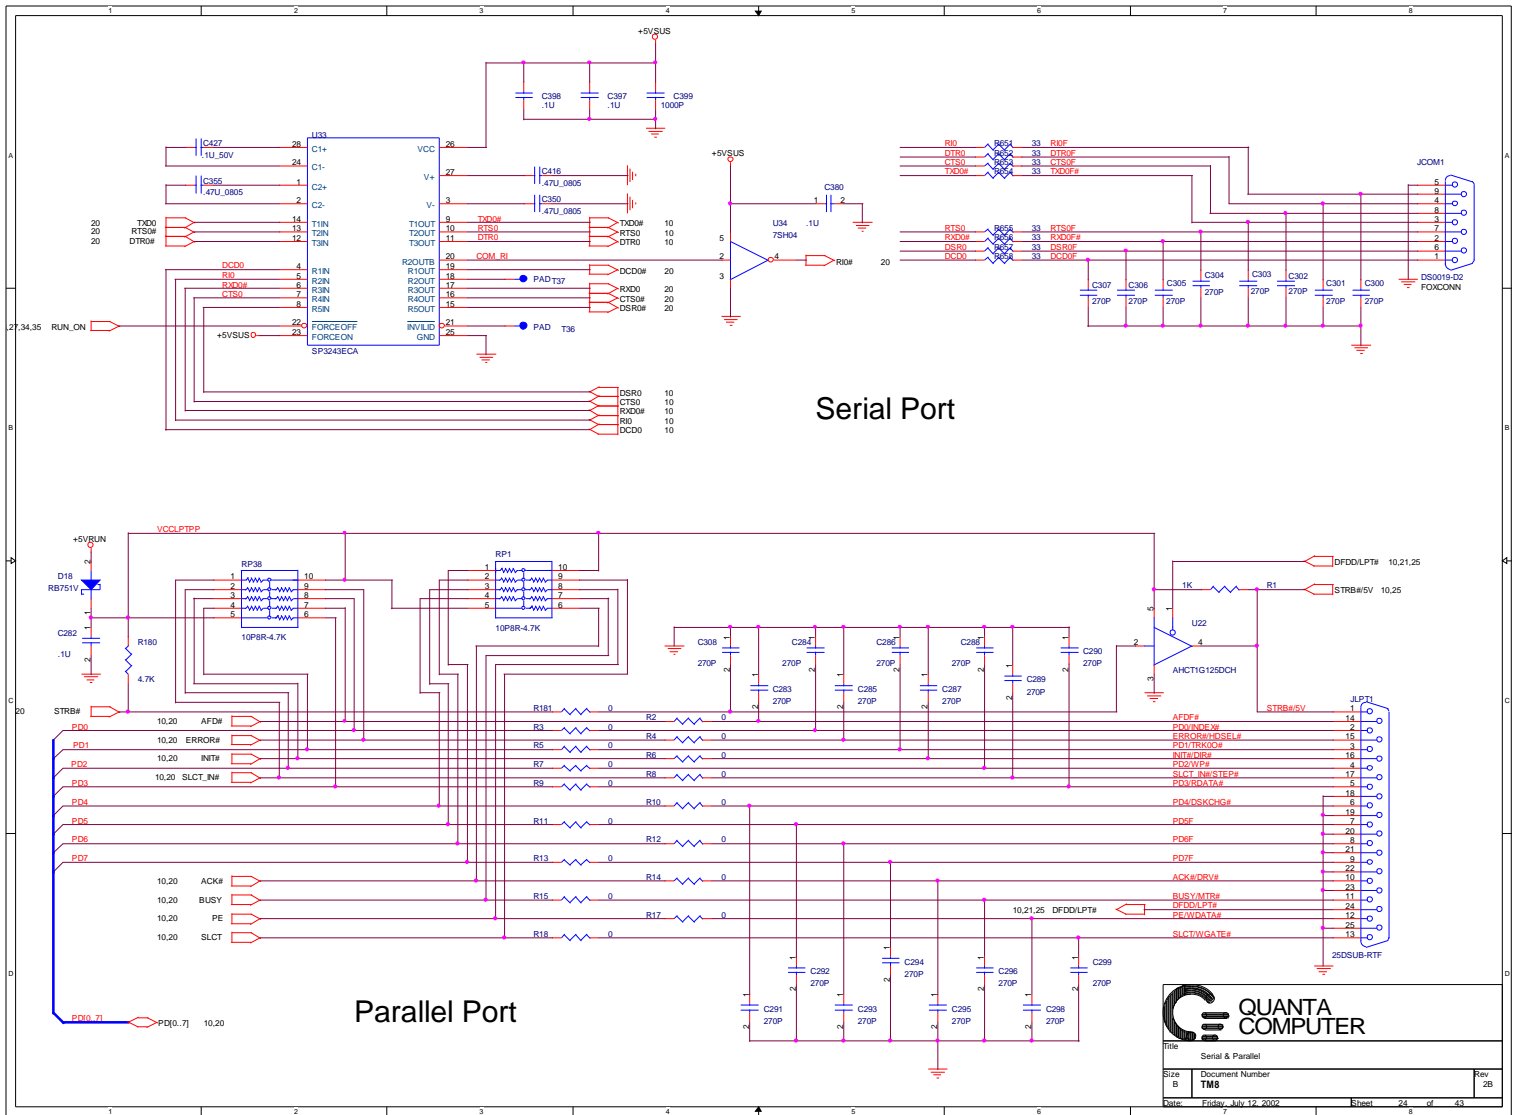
1 2 3 4 5 6 7 8

A B C D

+5VSUS

C398 .1U C397 .1U C399 1000P

C427 .1U_50V
U33
28 C1+ VCC 26
24 C1-
C355 .47U_0805
1 C2+ V+ 27 C416 .47U_0805
2 C2- V- 3 C350 .47U_0805

20 TXD0 14 T1IN T1OUT 9 TXD0# TXD0# 10
20 RTS0# 13 T2IN T2OUT 10 RTS0 RTS0 10
20 DTR0# 12 T3IN T3OUT 11 DTR0 DTR0 10

DCD0 4 R1IN R2OUTB 20 COM_RI
RI0 5 R2IN R1OUT 19 DCD0# 20
RXD0# 6 R3IN R2OUT 18 PAD T37
CTS0 7 R4IN R3OUT 17 RXD0 20
8 R5IN R4OUT 16 CTS0# 20
R5OUT 15 DSR0# 20

,27,34,35 RUN_ON 22 FORCEOFF INVALID 21 PAD T36
+5VSUS 23 FORCEON GND 25
SP3243ECA

+5VSUS
C380
1 2
.1U
U34
7SH04
5
2 4 RI0# 20
3

DSR0 10
CTS0 10
RXD0# 10
RI0 10
DCD0 10

Serial Port

RI0 RN51 33 RI0F
DTR0 RN52 33 DTR0F
CTS0 RN53 33 CTS0F
TXD0# RN54 33 TXD0F#
RTS0 RN55 33 RTS0F
RXD0# RN56 33 RXD0F#
DSR0 RN57 33 DSR0F
DCD0 RN58 33 DCD0F

JCOM1
5 9 4 8 3 7 2 6 1
DS0019-D2
FOXCONN

C307 270P C306 270P C305 270P C304 270P C303 270P C302 270P C301 270P C300 270P

+5VRUN
VCCLPTPP
D18
RB751V
C282
.1U
R180
4.7K
RP38
1 10
2 9
3 8
4 7
5 6
10P8R-4.7K
RP1
1 10
2 9
3 8
4 7
5 6
10P8R-4.7K

DFDD/LPT# 10,21,25
1K R1
STRB#/5V 10,25
U22
AHCT1G125DCH
5 1 2 4 3

C308 270P C284 270P C286 270P C288 270P C290 270P
C283 270P C285 270P C287 270P C289 270P

20 STRB#
10,20 AFD#
10,20 ERROR#
10,20 INIT#
10,20 SLCT_IN#
PD0 PD1 PD2 PD3 PD4 PD5 PD6 PD7

R181 0
R2 0
R3 0
R4 0
R5 0
R6 0
R7 0
R8 0
R9 0
R10 0
R11 0
R12 0
R13 0
R14 0
R15 0
R17 0
R18 0

10,20 ACK#
10,20 BUSY
10,20 PE
10,20 SLCT

10,21,25 DFDD/LPT#

STRB#/5V 1
AFDF# 14
PD0/INDEX# 2
ERROR#/HDSEL# 15
PD1/TRK00# 3
INIT#/DIR# 16
PD2/WP# 4
SLCT_IN#/STEP# 17
PD3/RDATA# 5
18
PD4/DSKCHG# 6
19
PD5F 7
20
PD6F 8
21
PD7F 9
22
ACK#/DRV# 10
23
BUSY/MTR# 11
DFDD/LPT# 24
PE/WDATA# 12
25
SLCT/WGATE# 13
JLPT1
25DSUB-RTF

C292 270P C294 270P C296 270P C299 270P
C291 270P C293 270P C295 270P C298 270P

PD[0..7] PD[0..7] 10,20

Parallel Port

QUANTA COMPUTER
Title
Serial & Parallel
Size B Document Number TM8 Rev 2B
Date: Friday, July 12, 2002 Sheet 24 of 43